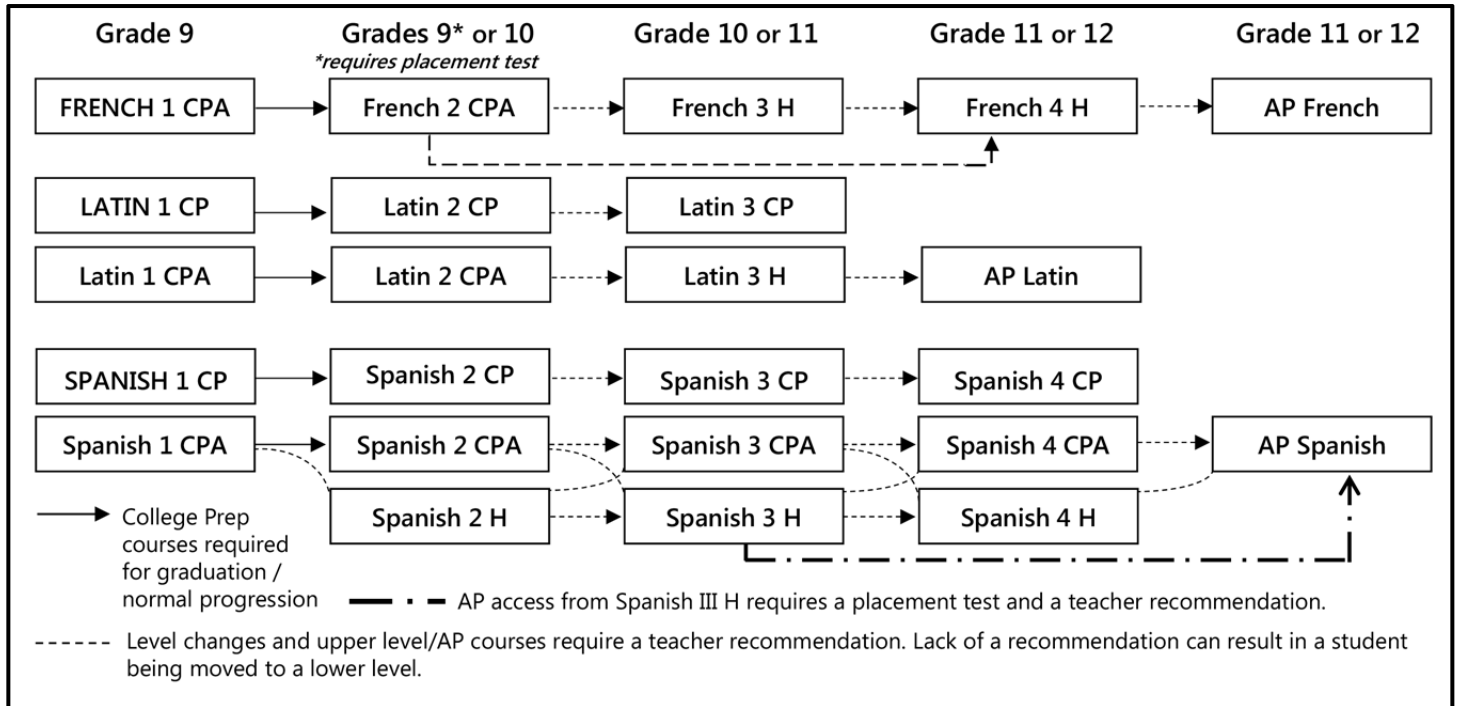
Grade 9

Grades 9* or 10
*requires placement test

Grade 10 or 11

Grade 11 or 12

Grade 11 or 12

FRENCH 1 CPA

French 2 CPA

French 3 H

French 4 H

AP French

LATIN 1 CP

Latin 2 CP

Latin 3 CP

Latin 1 CPA

Latin 2 CPA

Latin 3 H

AP Latin

SPANISH 1 CP

Spanish 2 CP

Spanish 3 CP

Spanish 4 CP

Spanish 1 CPA

Spanish 2 CPA

Spanish 3 CPA

Spanish 4 CPA

AP Spanish

Spanish 2 H

Spanish 3 H

Spanish 4 H

College Prep courses required for graduation / normal progression

AP access from Spanish III H requires a placement test and a teacher recommendation.

Level changes and upper level/AP courses require a teacher recommendation. Lack of a recommendation can result in a student being moved to a lower level.